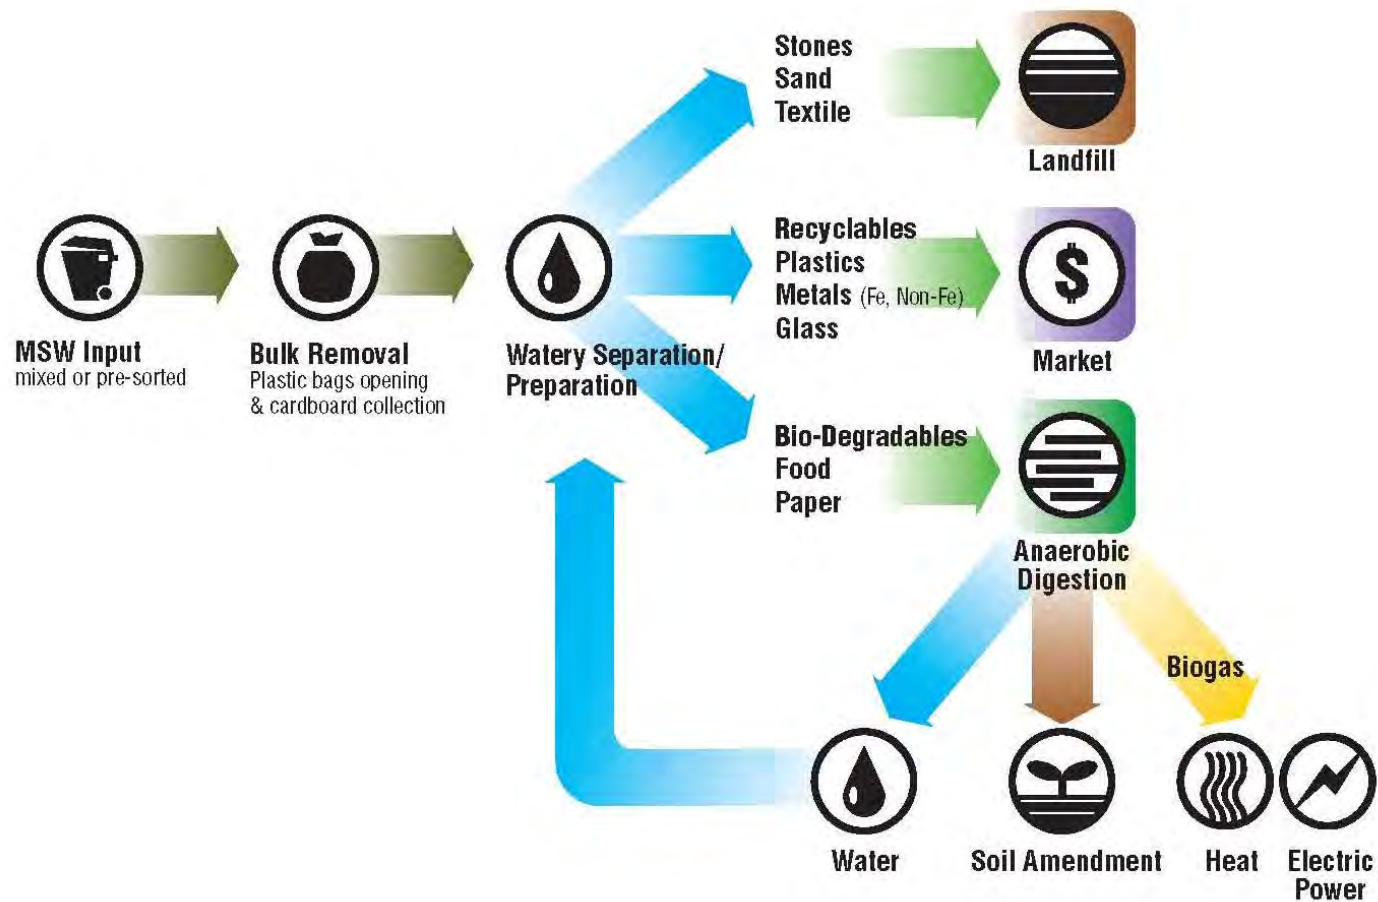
MSW Input
mixed or pre-sorted

Bulk Removal
Plastic bags opening & cardboard collection

Watery Separation/ Preparation

Stones
Sand
Textile

Landfill

Recyclables
Plastics
Metals (Fe, Non-Fe)
Glass

$

Market

Bio-Degradables
Food
Paper

Anaerobic Digestion

Biogas

Water

Soil Amendment

Heat

Electric Power